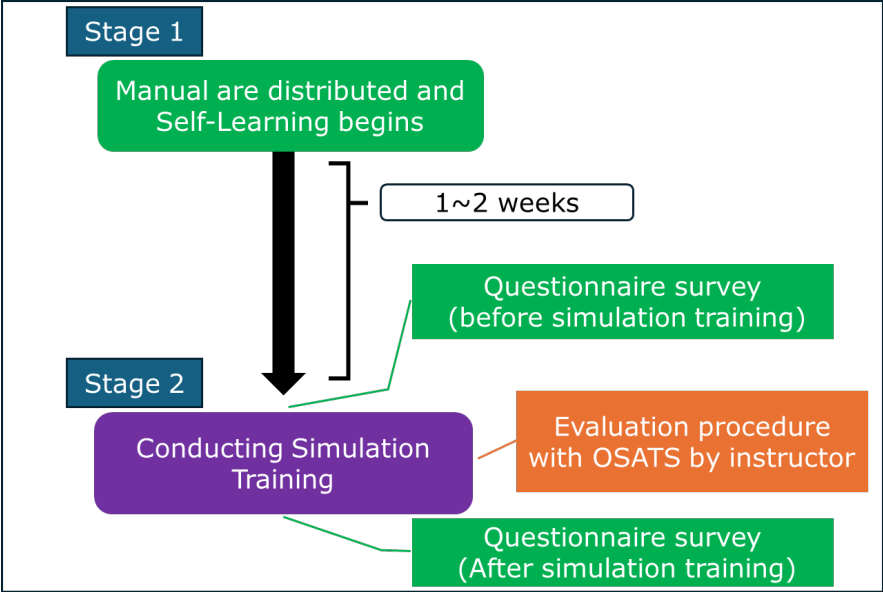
Stage 1

Manual are distributed and Self-Learning begins

1~2 weeks

Questionnaire survey (before simulation training)

Stage 2

Conducting Simulation Training

Evaluation procedure with OSATS by instructor

Questionnaire survey (After simulation training)